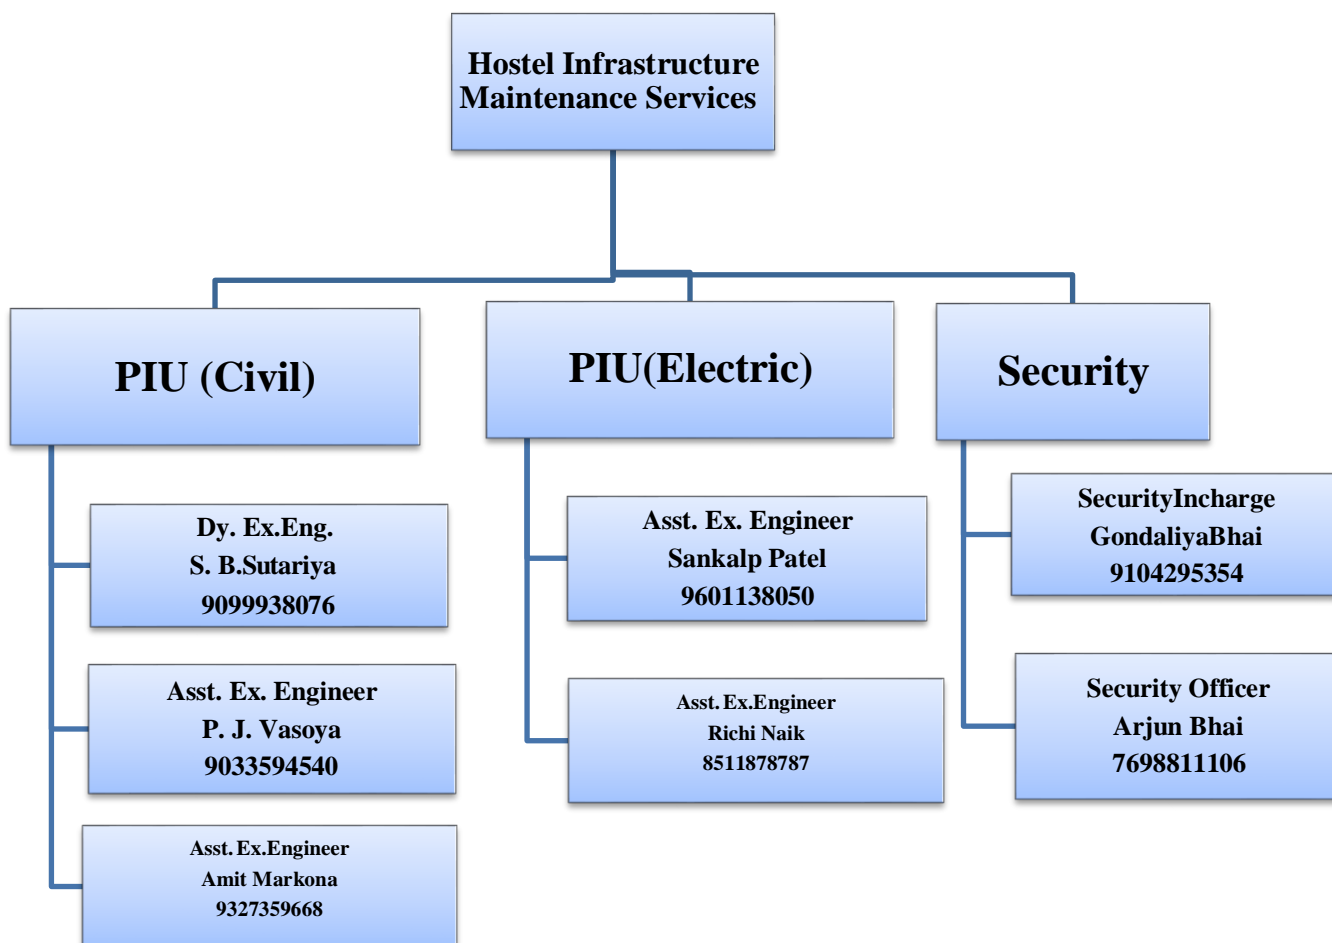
Hostel Infrastructure Maintenance Services

PIU (Civil)

PIU(Electric)

Security

Dy. Ex.Eng.
S. B.Sutariya
9099938076

Asst. Ex. Engineer
P. J. Vasoya
9033594540

Asst. Ex.Engineer
Amit Markona
9327359668

Asst. Ex. Engineer
Sankalp Patel
9601138050

Asst. Ex.Engineer
Richi Naik
8511878787

SecurityIncharge
GondaliyaBhai
9104295354

Security Officer
Arjun Bhai
7698811106